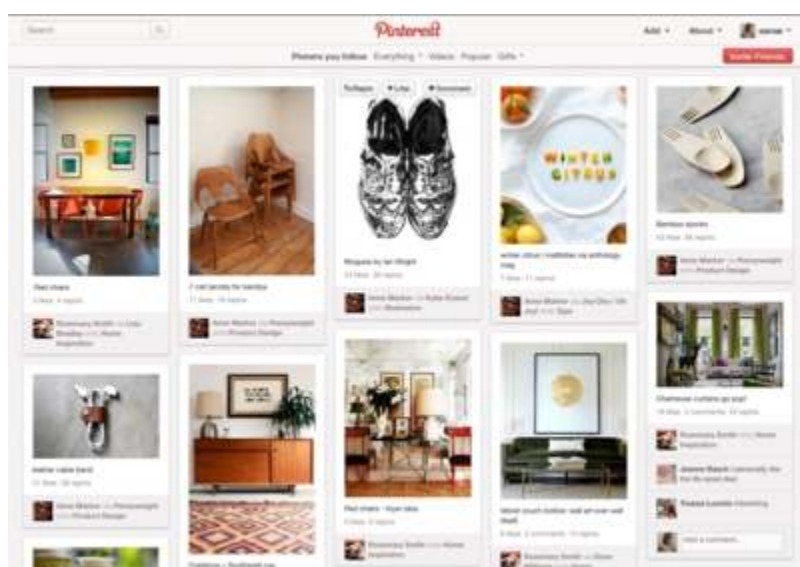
Search

Pinterest

Add ▾ About ▾ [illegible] ▾

Pinners you follow Everything ▾ Videos Popular Gifts ▾

Invite Friends

Red chairs
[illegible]

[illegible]

7 vet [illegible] for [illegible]
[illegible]

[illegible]

Repin Like Comment

Brogues by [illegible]
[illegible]

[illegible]

WINTER CITRUS

winter citrus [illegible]
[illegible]

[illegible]

Bamboo spoons
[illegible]

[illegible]

leather cable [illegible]
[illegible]

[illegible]

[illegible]

Red chairs - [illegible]
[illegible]

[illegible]

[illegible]

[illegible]

Chartreuse curtains go pop!
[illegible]

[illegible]

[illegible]

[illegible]

Add a comment...